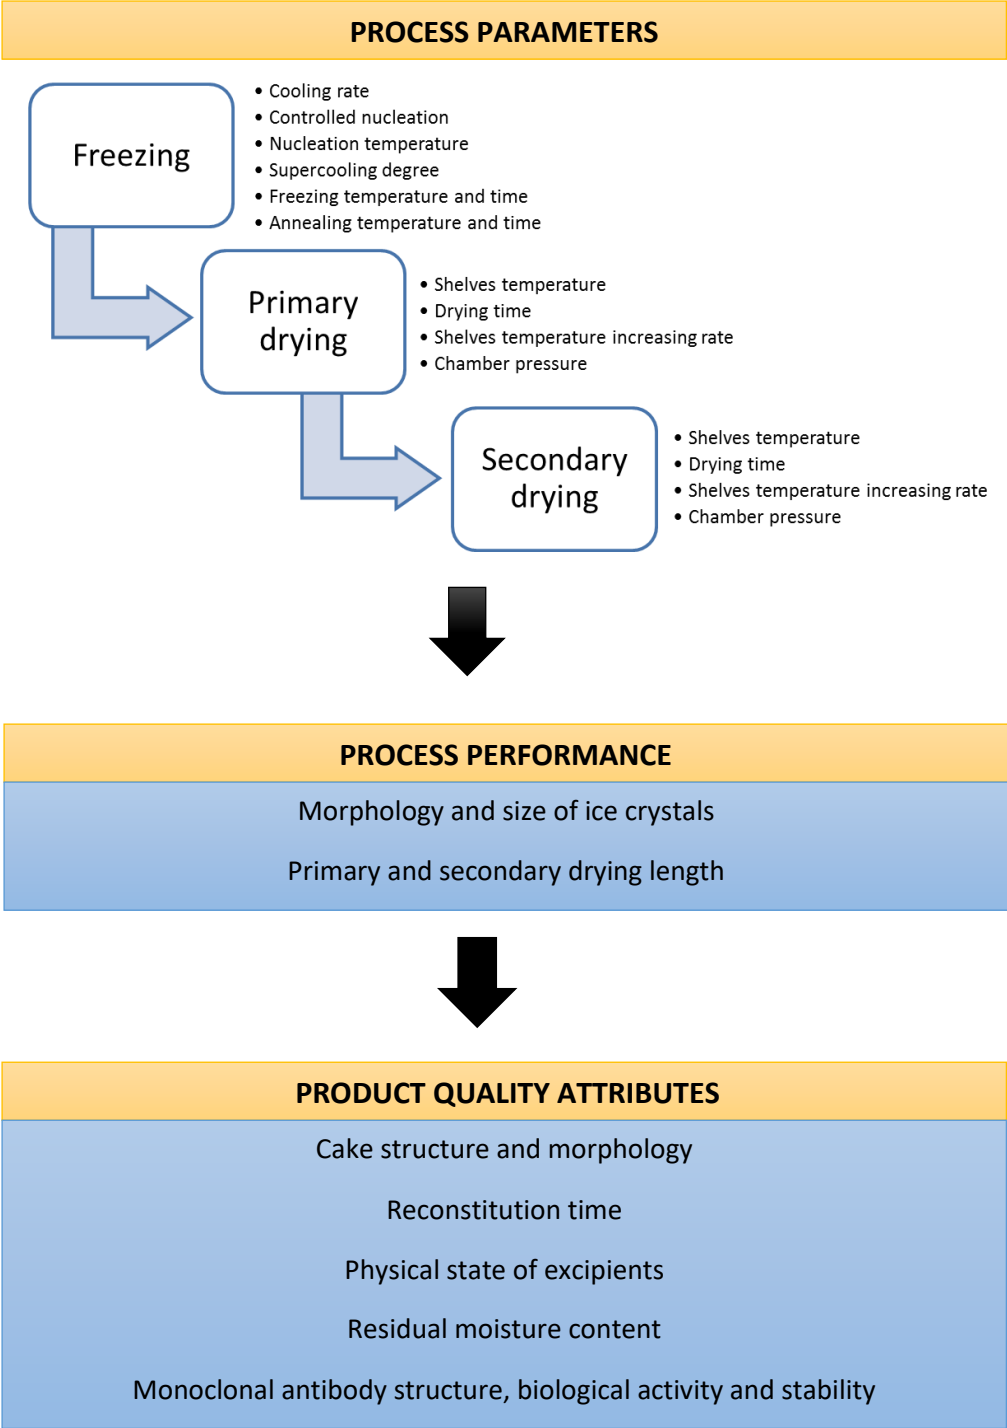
PROCESS PARAMETERS

Freezing

• Cooling rate
• Controlled nucleation
• Nucleation temperature
• Supercooling degree
• Freezing temperature and time
• Annealing temperature and time

Primary drying

• Shelves temperature
• Drying time
• Shelves temperature increasing rate
• Chamber pressure

Secondary drying

• Shelves temperature
• Drying time
• Shelves temperature increasing rate
• Chamber pressure

PROCESS PERFORMANCE

Morphology and size of ice crystals

Primary and secondary drying length

PRODUCT QUALITY ATTRIBUTES

Cake structure and morphology

Reconstitution time

Physical state of excipients

Residual moisture content

Monoclonal antibody structure, biological activity and stability